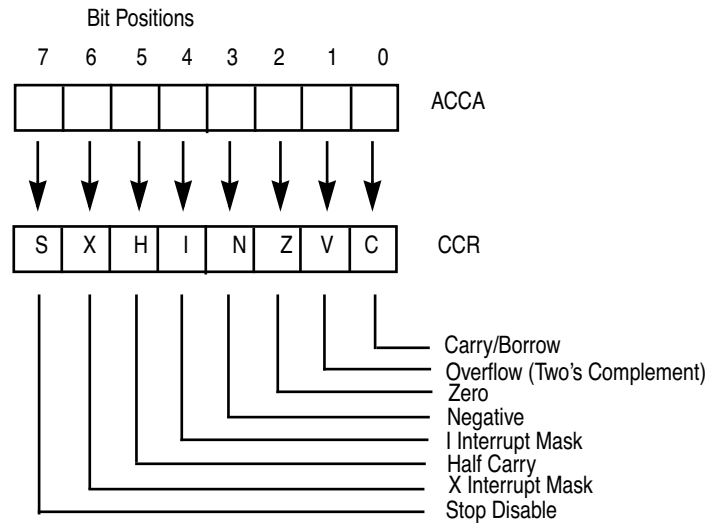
Bit Positions

7 6 5 4 3 2 1 0

ACCA

| S | X | H | I | N | Z | V | C |
|---|---|---|---|---|---|---|---|

CCR

Carry/Borrow
Overflow (Two's Complement)
Zero
Negative
I Interrupt Mask
Half Carry
X Interrupt Mask
Stop Disable